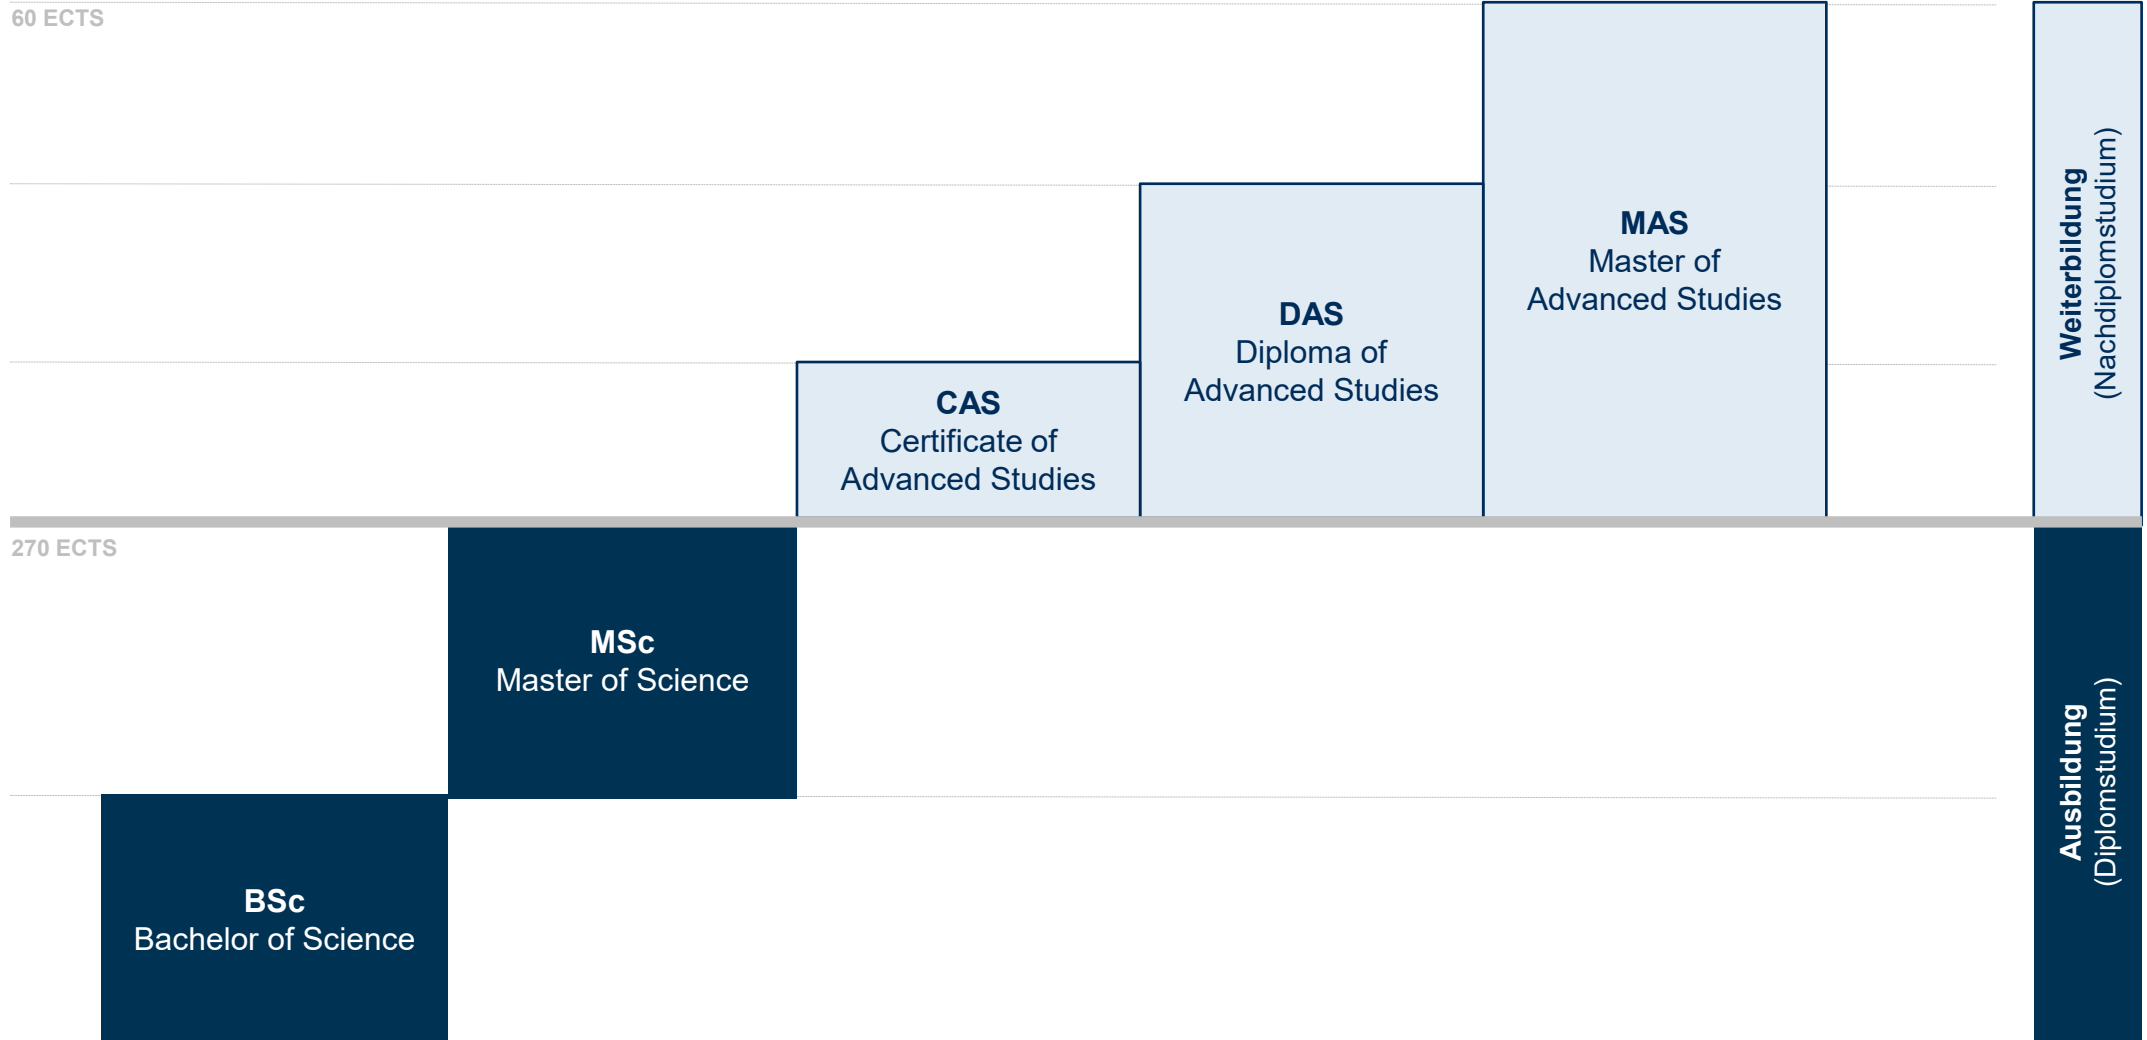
60 ECTS

CAS
Certificate of
Advanced Studies

DAS
Diploma of
Advanced Studies

MAS
Master of
Advanced Studies

Weiterbildung
(Nachdiplomstudium)

270 ECTS

MSc
Master of Science

BSc
Bachelor of Science

Ausbildung
(Diplomstudium)